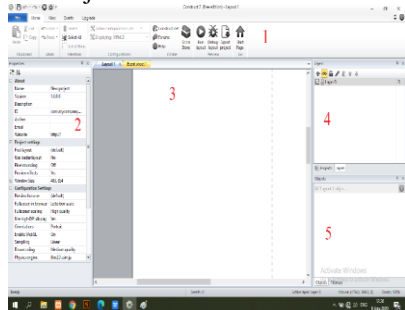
Home View Events Upgrade

Construct 3 (Beta) - layout1

1

Properties

About

Name

Version

Description

ID

Author

Email

Website

Project settings

First layout

Use loader layout

Pixel rounding

Preview effects

Window size

Configuration Settings

2

3

Layout 1 Event sheet 1

Layers

Layer 0

4

Objects

5

Activate Windows

Ready

Active layer: Layer 0

Zoom: 100%

Layout 1 Event sheet 1